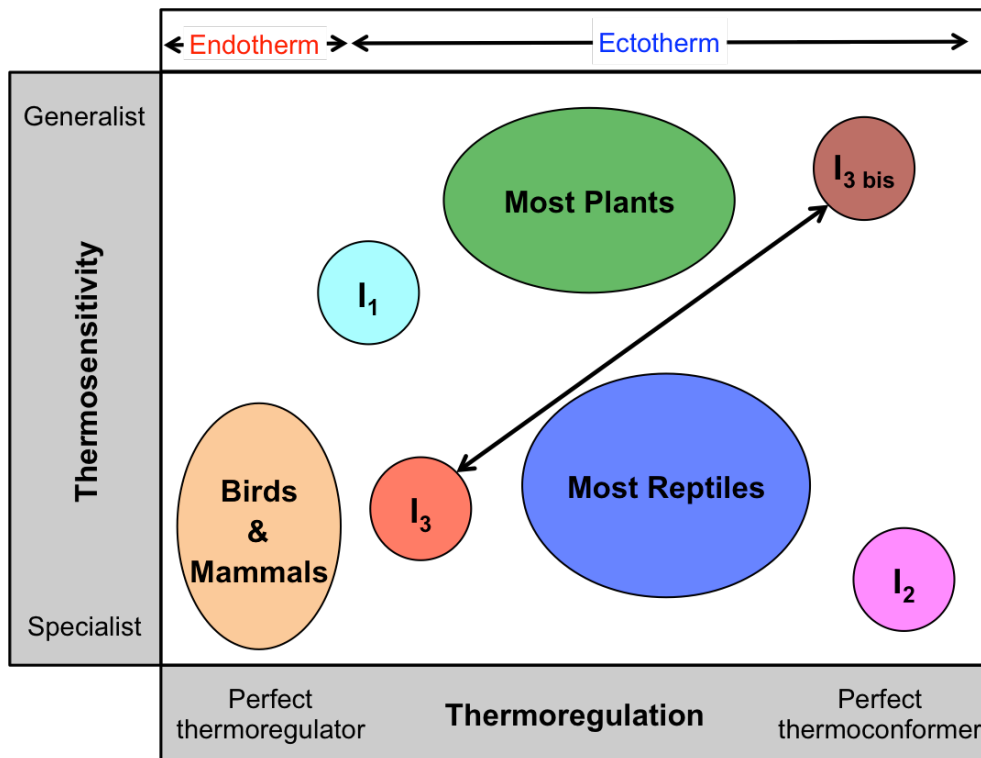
Endotherm

Ectotherm

Generalist

Thermosensitivity

Specialist

Most Plants

$I_{3\ bis}$

$I_1$

Birds & Mammals

$I_3$

Most Reptiles

$I_2$

Perfect thermoregulator

Thermoregulation

Perfect thermoconformer